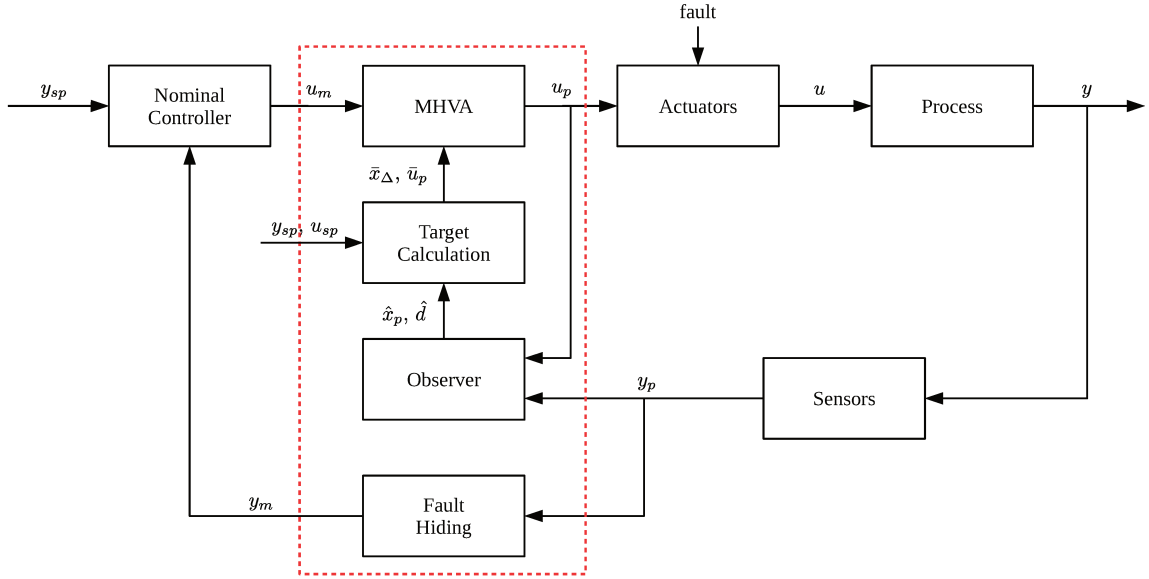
fault

$y_{sp}$

Nominal Controller

$u_m$

MHVA

$u_p$

Actuators

$u$

Process

$y$

$\bar{x}_\Delta$, $\bar{u}_p$

$y_{sp}$, $u_{sp}$

Target Calculation

$\hat{x}_p$, $\hat{d}$

Observer

$y_p$

Sensors

$y_m$

Fault Hiding